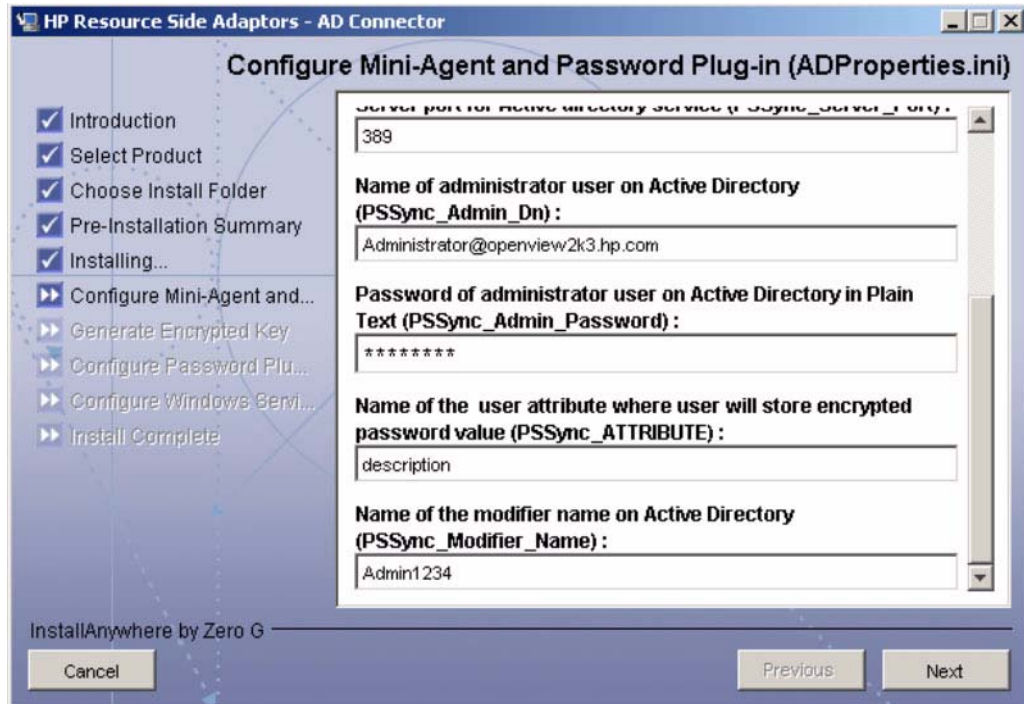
HP Resource Side Adaptors - AD Connector

Configure Mini-Agent and Password Plug-in (ADProperties.ini)

Introduction
Select Product
Choose Install Folder
Pre-Installation Summary
Installing...
Configure Mini-Agent and...
Generate Encrypted Key
Configure Password Plu...
Configure Windows Servi...
Install Complete

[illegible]

389

Name of administrator user on Active Directory (PSSync_Admin_Dn) :

Administrator@openview2k3.hp.com

Password of administrator user on Active Directory in Plain Text (PSSync_Admin_Password) :

********

Name of the user attribute where user will store encrypted password value (PSSync_ATTRIBUTE) :

description

Name of the modifier name on Active Directory (PSSync_Modifier_Name) :

Admin1234

InstallAnywhere by Zero G

Cancel

Previous

Next